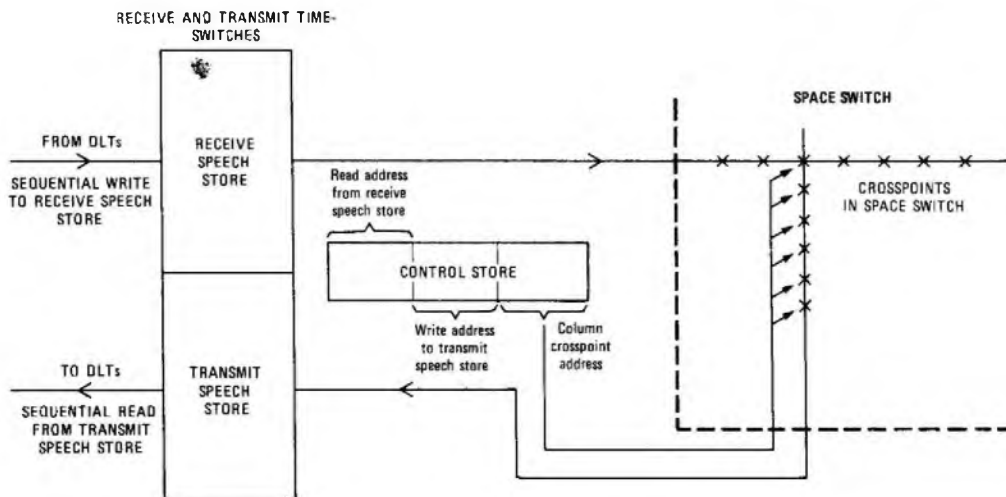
RECEIVE AND TRANSMIT TIME-SWITCHES

SPACE SWITCH

FROM DLTs

SEQUENTIAL WRITE TO RECEIVE SPEECH STORE

RECEIVE SPEECH STORE

Read address from receive speech store

CROSSPOINTS IN SPACE SWITCH

CONTROL STORE

Write address to transmit speech store

Column crosspoint address

TO DLTs

SEQUENTIAL READ FROM TRANSMIT SPEECH STORE

TRANSMIT SPEECH STORE